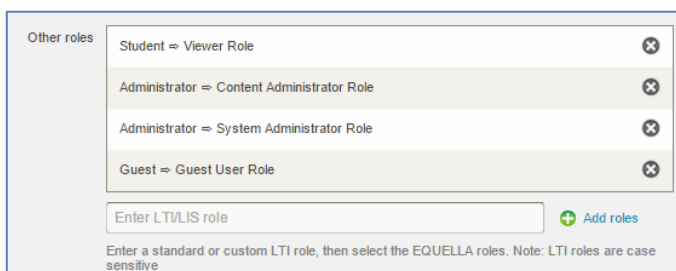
Other roles

Student ⇒ Viewer Role

Administrator ⇒ Content Administrator Role

Administrator ⇒ System Administrator Role

Guest ⇒ Guest User Role

Enter LTI/LIS role

Add roles

Enter a standard or custom LTI role, then select the EQUELLA roles. Note: LTI roles are case sensitive